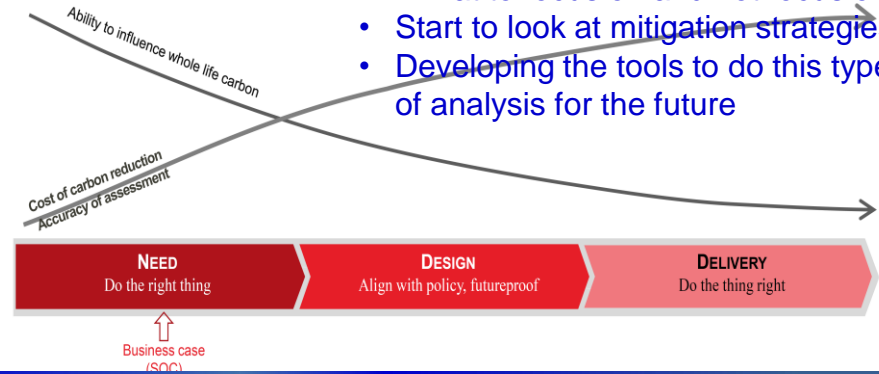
Ability to influence whole life carbon

• Start to look at mitigation strategie
• Developing the tools to do this type of analysis for the future

Cost of carbon reduction
Accuracy of assessment

NEED
Do the right thing

DESIGN
Align with policy, futureproof

DELIVERY
Do the thing right

Business case
(SOC)